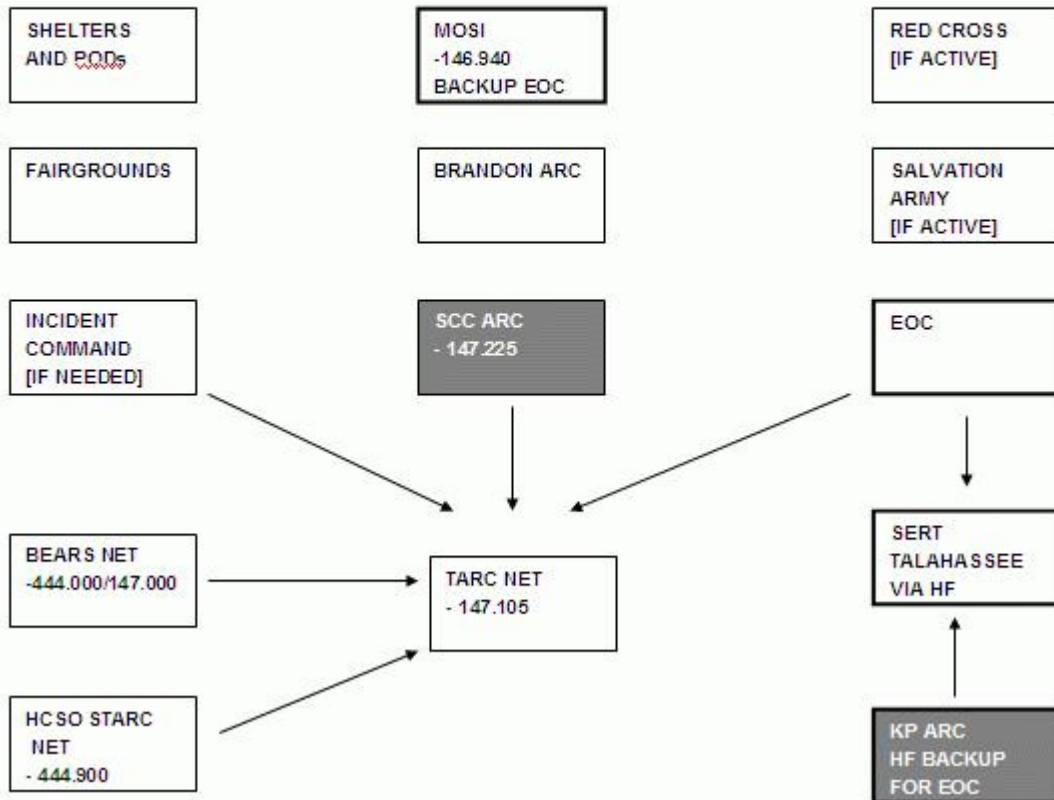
SHELTERS AND PODs

MOSI
-146.940
BACKUP EOC

RED CROSS
[IF ACTIVE]

FAIRGROUNDS

BRANDON ARC

SALVATION ARMY
[IF ACTIVE]

INCIDENT COMMAND
[IF NEEDED]

SCC ARC
- 147.225

EOC

BEARS NET
-444.000/147.000

TARC NET
- 147.105

SERT
TALAHASSEE
VIA HF

HCSO STARC NET
- 444.900

KP ARC
HF BACKUP
FOR EOC